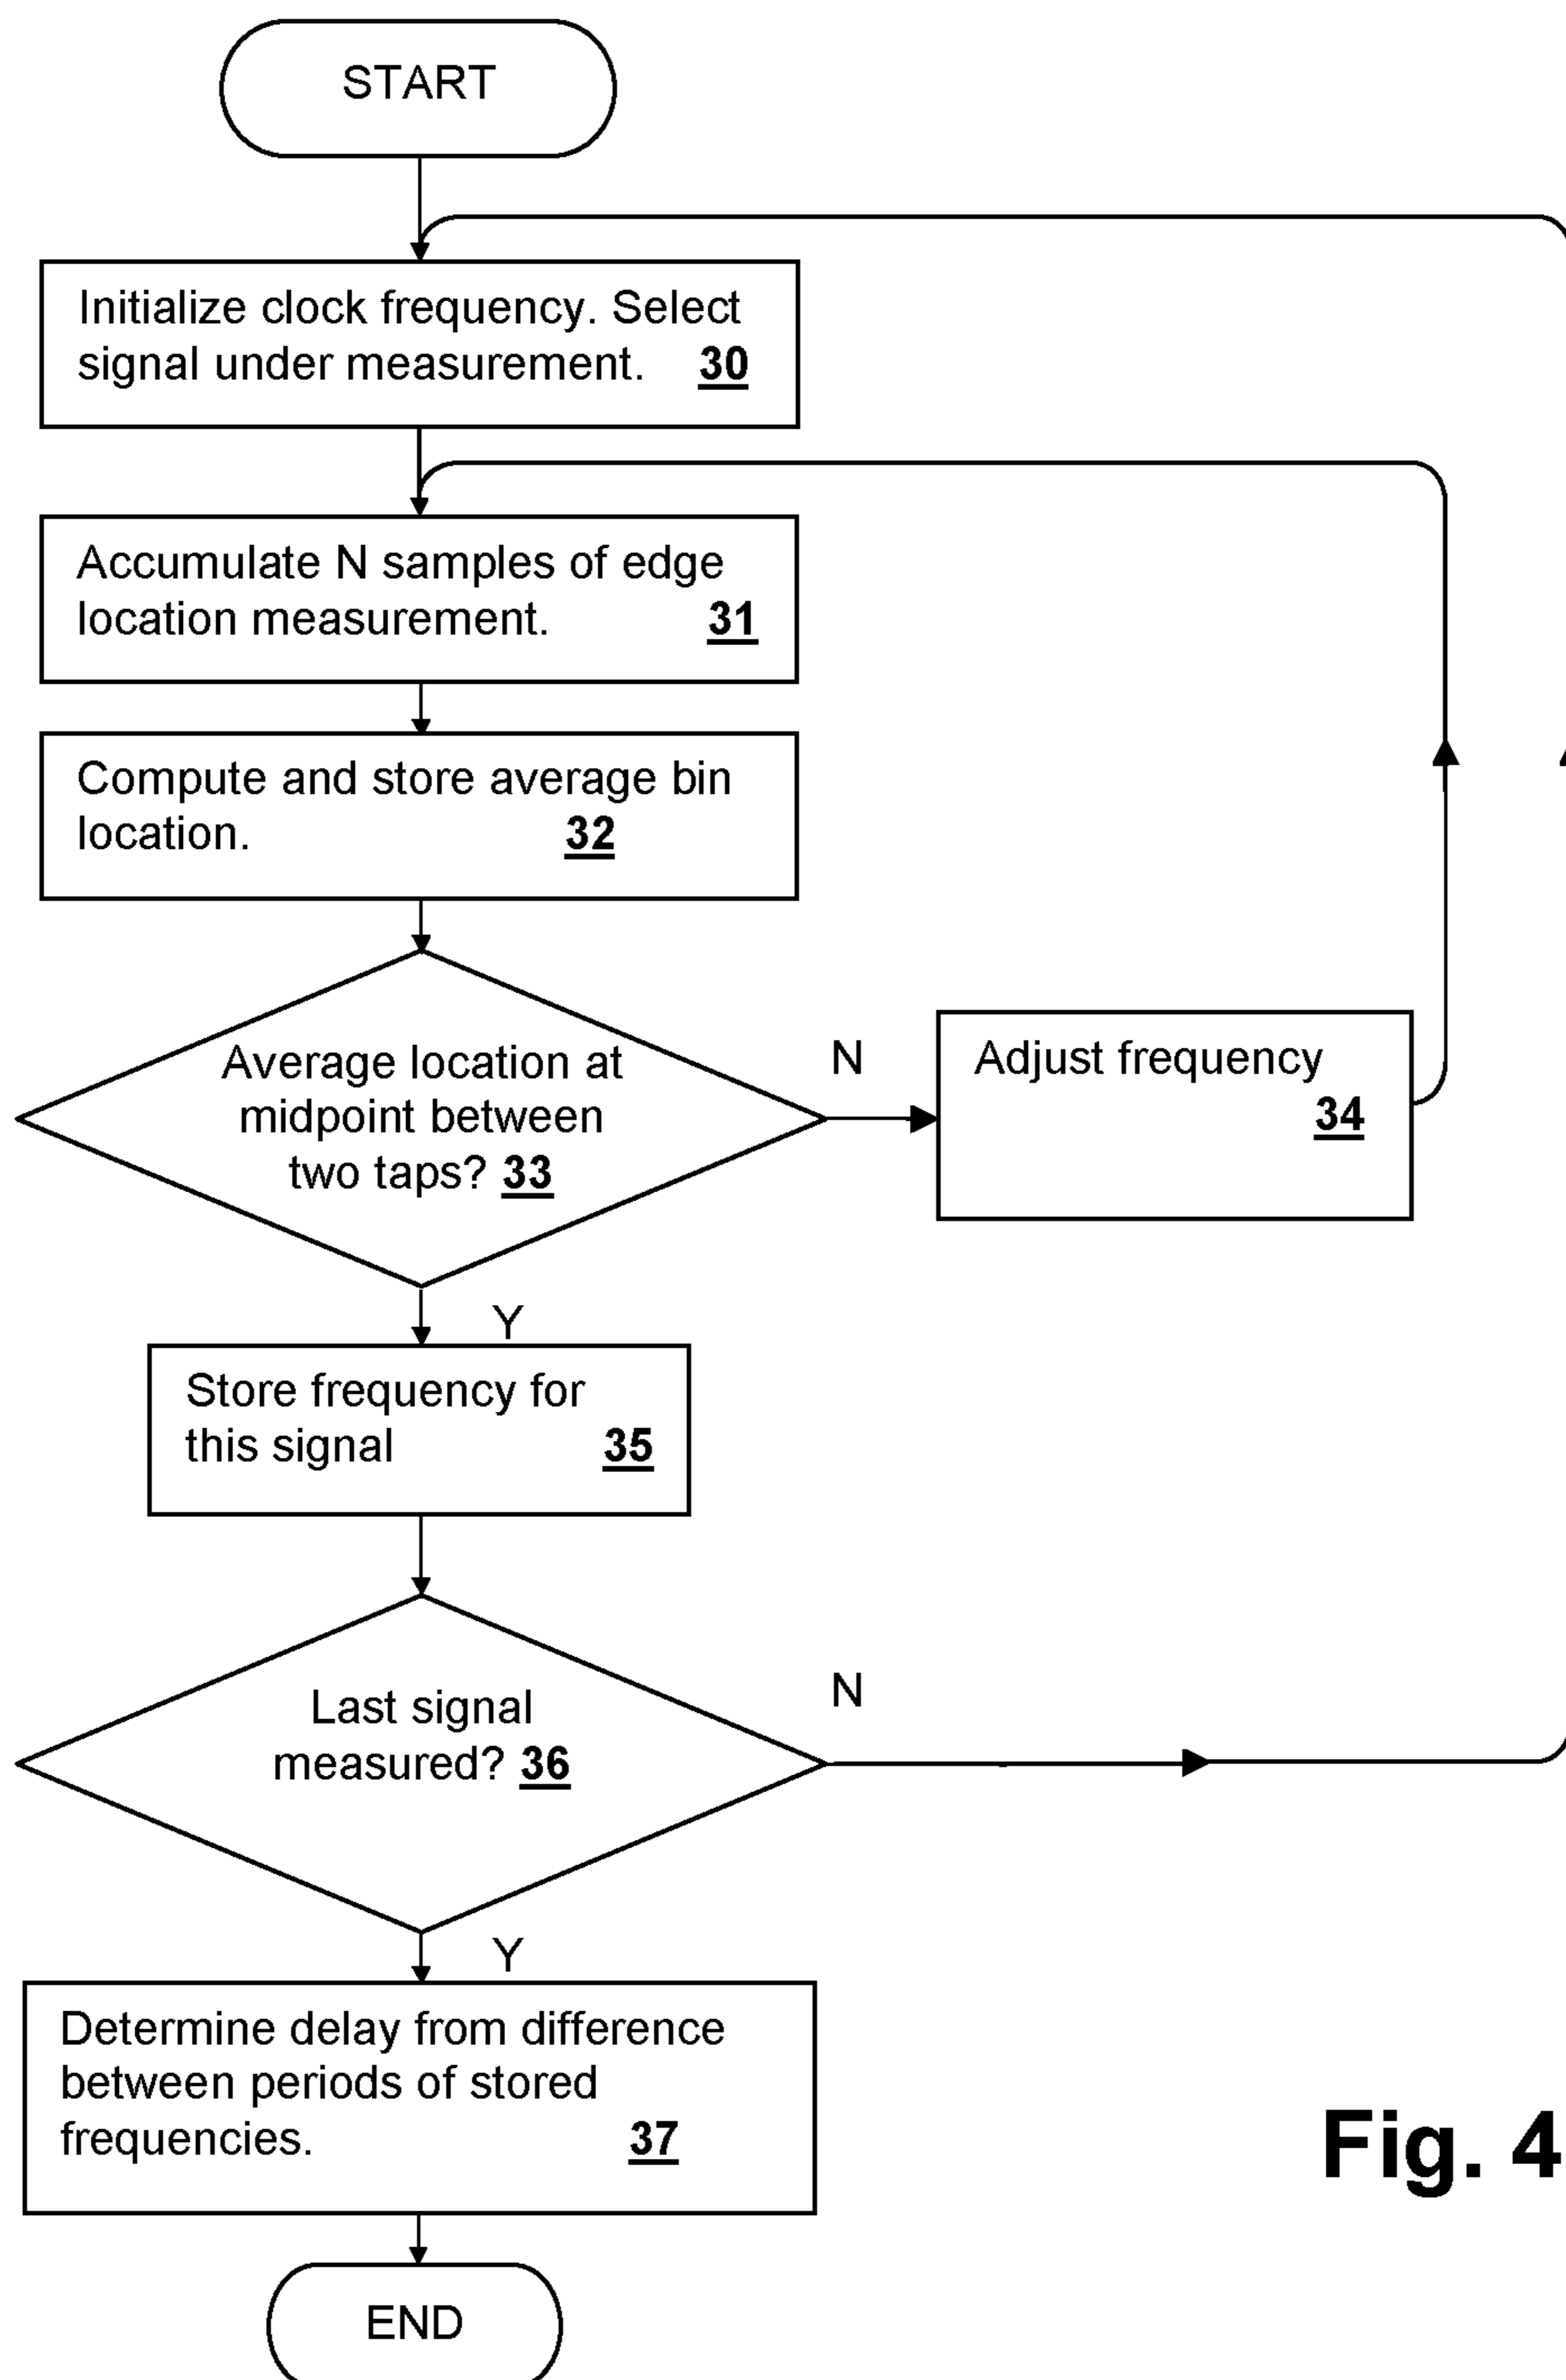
START

Initialize clock frequency. Select signal under measurement. 30

Accumulate N samples of edge location measurement. 31

Compute and store average bin location. 32

Average location at midpoint between two taps? 33

N

Adjust frequency 34

Y

Store frequency for this signal 35

Last signal measured? 36

N

Y

Determine delay from difference between periods of stored frequencies. 37

END

Fig. 4